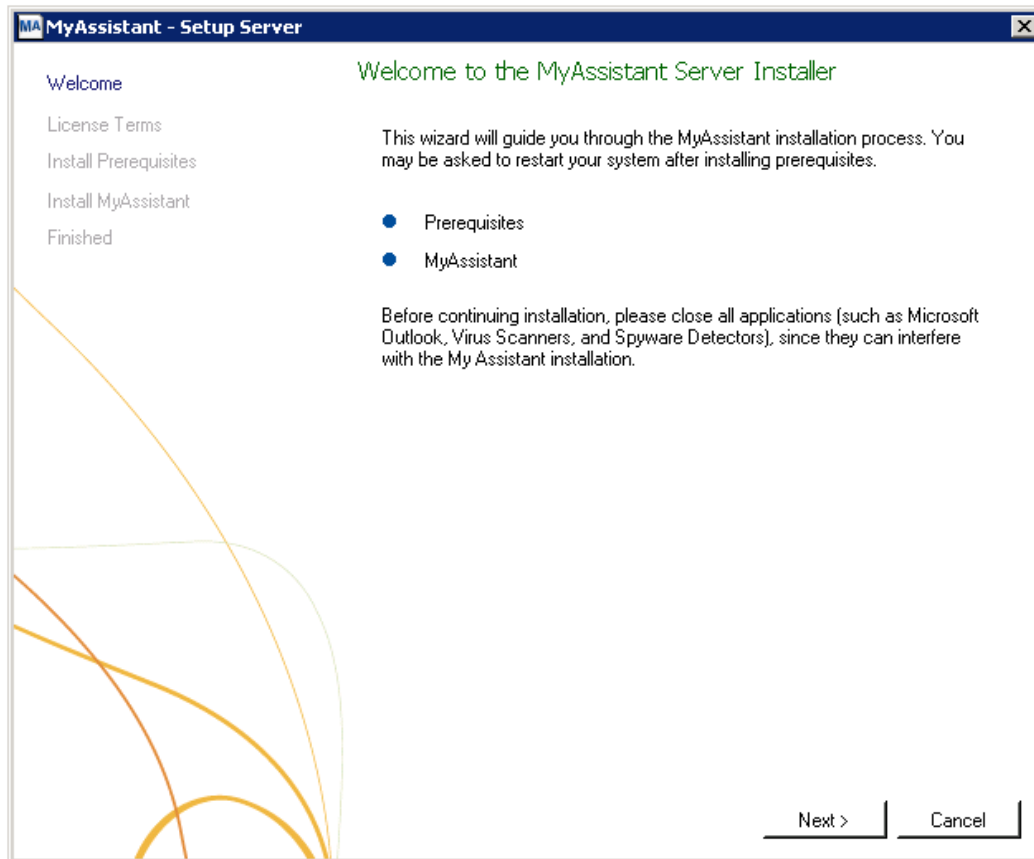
MA MyAssistant - Setup Server

Welcome
License Terms
Install Prerequisites
Install MyAssistant
Finished

Welcome to the MyAssistant Server Installer

This wizard will guide you through the MyAssistant installation process. You may be asked to restart your system after installing prerequisites.

- Prerequisites
- MyAssistant

Before continuing installation, please close all applications (such as Microsoft Outlook, Virus Scanners, and Spyware Detectors), since they can interfere with the My Assistant installation.

Next >
Cancel